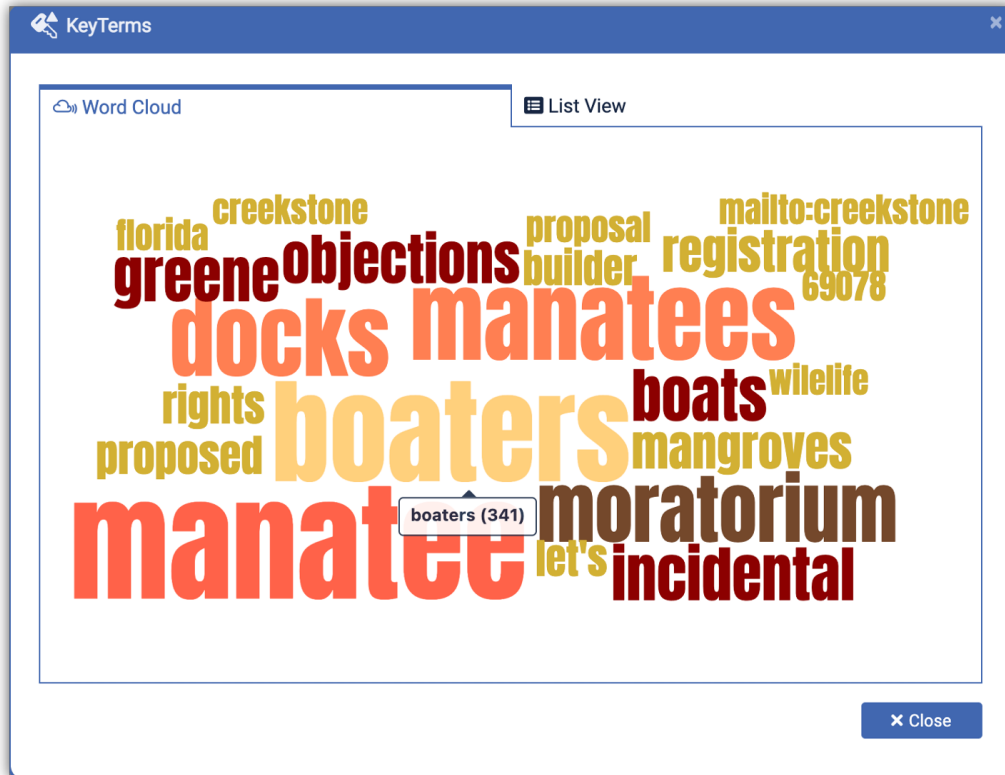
KeyTerms

Word Cloud
List View

creekstone
florida
greene
objections
proposal
builder
mailto:creekstone
registration
69078
docks
manatees
rights
boaters
boats
wilelife
proposed
mangroves
manatee
boaters (341)
moratorium
let's
incidental

Close